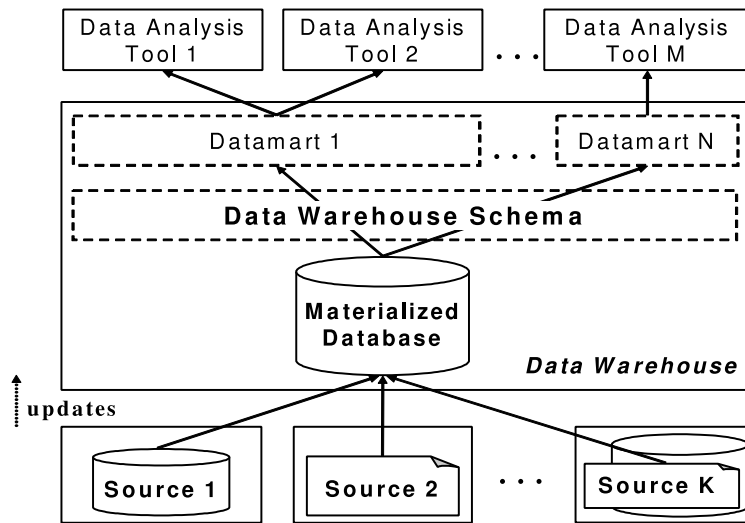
Data Analysis Tool 1

Data Analysis Tool 2

. . .

Data Analysis Tool M

Datamart 1

. . .

Datamart N

Data Warehouse Schema

Materialized Database

Data Warehouse

updates

Source 1

Source 2

. . .

Source K